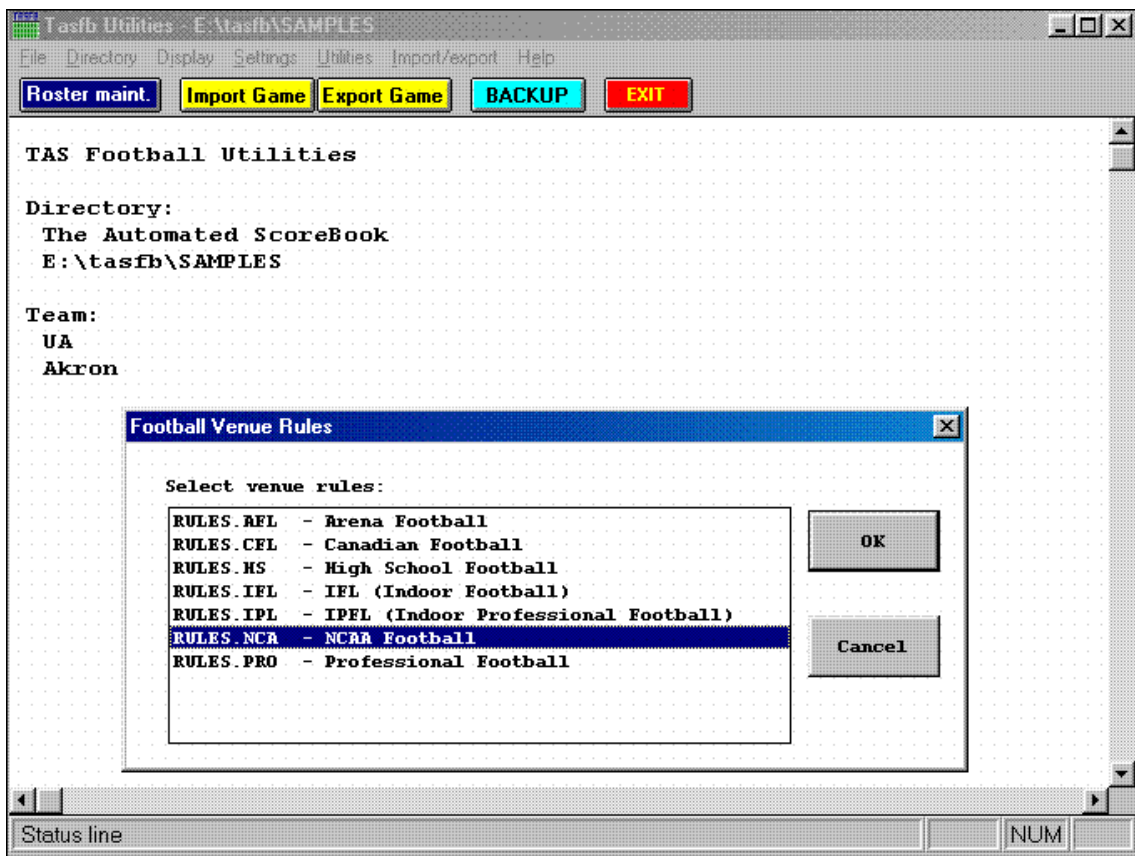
Tasfb Utilities - E:\tasfb\SAMPLES

File Directory Display Settings Utilities Import/export Help

Roster maint. Import Game Export Game BACKUP EXIT

TAS Football Utilities

Directory:
The Automated ScoreBook
E:\tasfb\SAMPLES

Team:
UA
Akron

Football Venue Rules

Select venue rules:

RULES.AFL - Arena Football
RULES.CFL - Canadian Football
RULES.HS - High School Football
RULES.IFL - IFL (Indoor Football)
RULES.IPL - IPFL (Indoor Professional Football)
RULES.NCA - NCAA Football
RULES.PRO - Professional Football

OK

Cancel

Status line

NUM